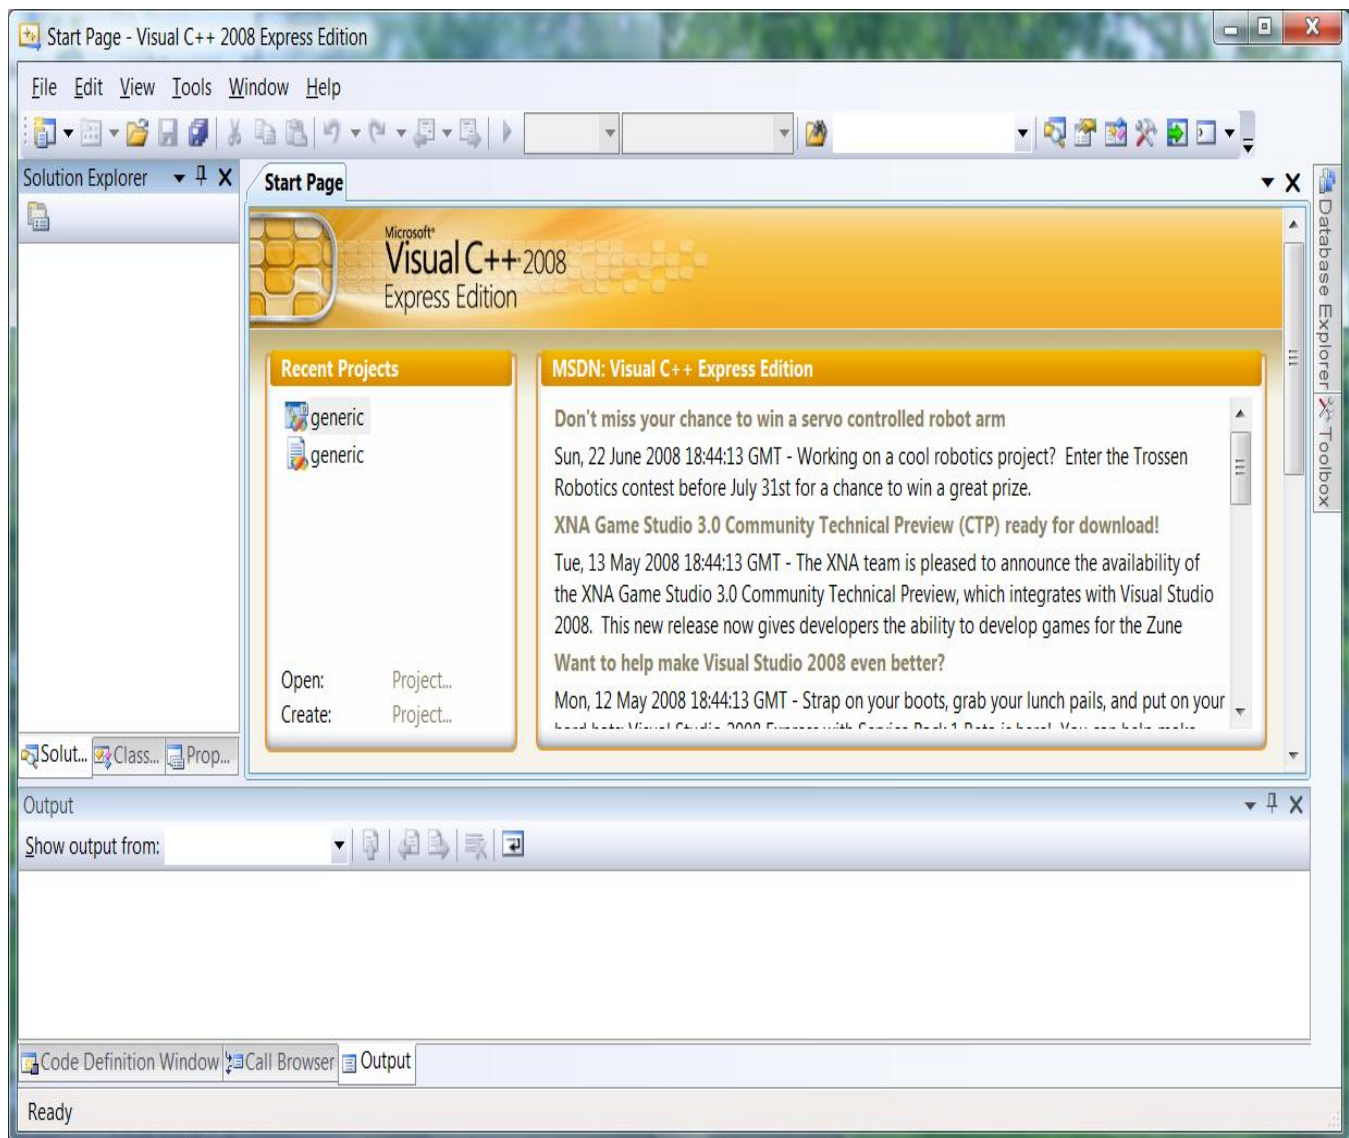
Start Page - Visual C++ 2008 Express Edition

File Edit View Tools Window Help

Solution Explorer

Start Page

Microsoft® Visual C++ 2008 Express Edition

Recent Projects

generic
generic

Open: Project...
Create: Project...

MSDN: Visual C++ Express Edition

Don't miss your chance to win a servo controlled robot arm

Sun, 22 June 2008 18:44:13 GMT - Working on a cool robotics project? Enter the Trossen Robotics contest before July 31st for a chance to win a great prize.

XNA Game Studio 3.0 Community Technical Preview (CTP) ready for download!

Tue, 13 May 2008 18:44:13 GMT - The XNA team is pleased to announce the availability of the XNA Game Studio 3.0 Community Technical Preview, which integrates with Visual Studio 2008. This new release now gives developers the ability to develop games for the Zune

Want to help make Visual Studio 2008 even better?

Mon, 12 May 2008 18:44:13 GMT - Strap on your boots, grab your lunch pails, and put on your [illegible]

Database Explorer
Toolbox

Solut... Class... Prop...

Output

Show output from:

Code Definition Window Call Browser Output

Ready